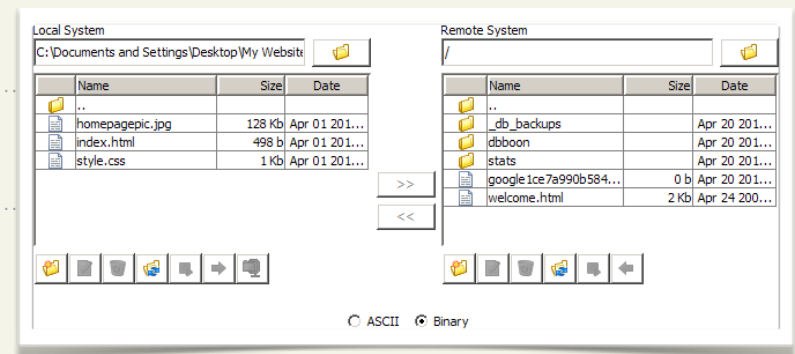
Local System

C:\Documents and Settings\Desktop\My Website

| | Name | Size | Date |
|---|---|---|---|
| | .. | | |
| | homepagepic.jpg | 128 Kb | Apr 01 201... |
| | index.html | 498 b | Apr 01 201... |
| | style.css | 1 Kb | Apr 01 201... |

>>

<<

Remote System

/

| | Name | Size | Date |
|---|---|---|---|
| | .. | | |
| | _db_backups | | Apr 20 201... |
| | dbboon | | Apr 20 201... |
| | stats | | Apr 20 201... |
| | google1ce7a990b584... | 0 b | Apr 20 201... |
| | welcome.html | 2 Kb | Apr 24 200... |

ASCII Binary